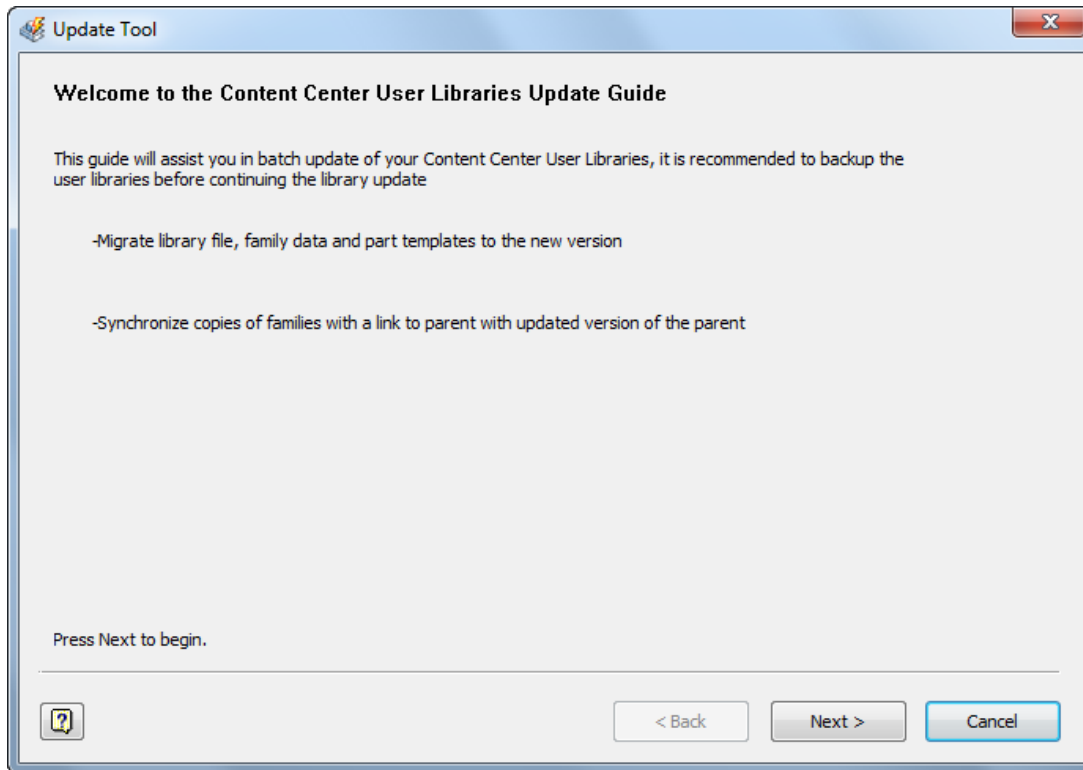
Update Tool

Welcome to the Content Center User Libraries Update Guide

This guide will assist you in batch update of your Content Center User Libraries, it is recommended to backup the user libraries before continuing the library update

-Migrate library file, family data and part templates to the new version

-Synchronize copies of families with a link to parent with updated version of the parent

Press Next to begin.

< Back

Next >

Cancel